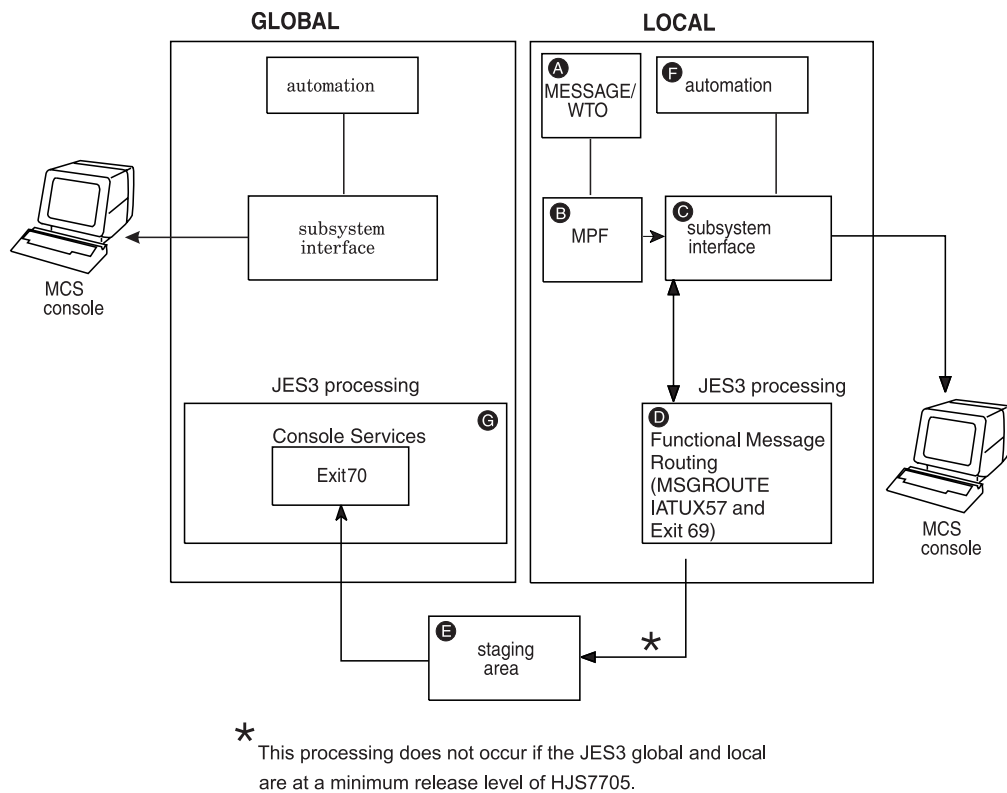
GLOBAL

automation

subsystem interface

MCS console

JES3 processing

G

Console Services

Exit70

LOCAL

A MESSAGE/ WTO

F automation

B MPF

C subsystem interface

JES3 processing

D Functional Message Routing (MSGROUTE IATUX57 and Exit 69)

MCS console

E staging area

*

* This processing does not occur if the JES3 global and local are at a minimum release level of HJS7705.